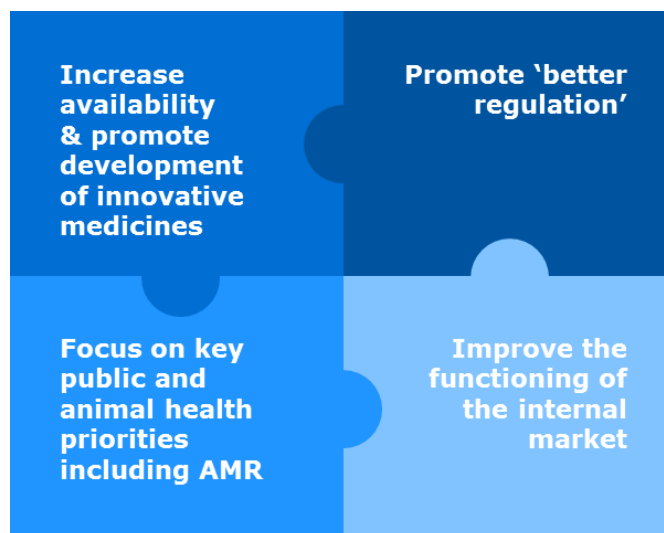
Increase availability & promote development of innovative medicines

Promote ‘better regulation’

Focus on key public and animal health priorities including AMR

Improve the functioning of the internal market